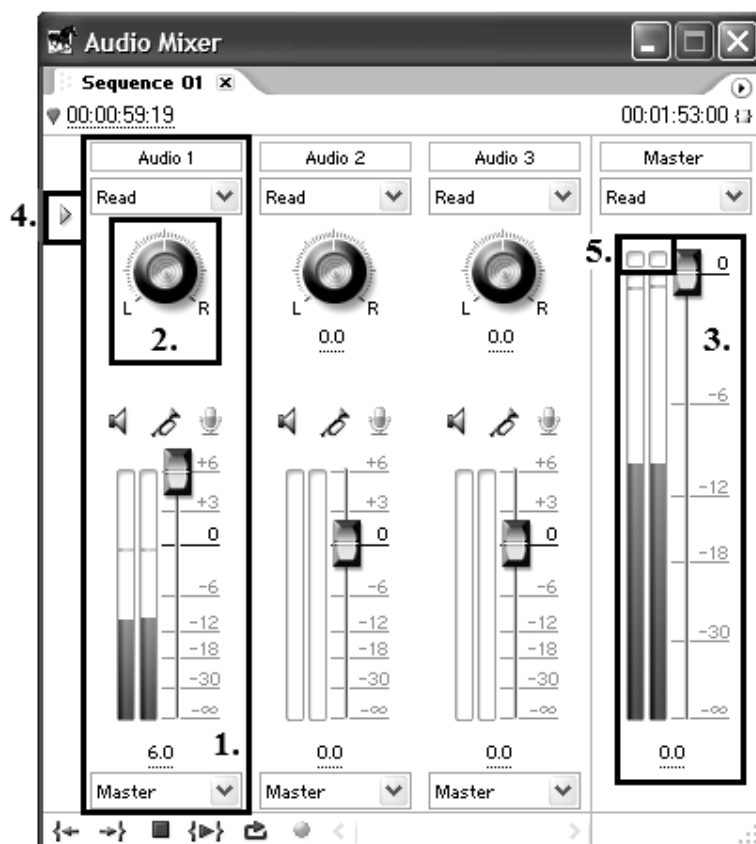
Audio Mixer

Sequence 01

00:00:59:19

00:01:53:00

Audio 1

Audio 2

Audio 3

Master

Read

Read

Read

Read

4.

L R

2.

L R

0.0

L R

0.0

5.

0

3.

-6

+6

+3

0

-6

-12

-18

-30

$-\infty$

+6

+3

0

-6

-12

-18

-30

$-\infty$

+6

+3

0

-6

-12

-18

-30

$-\infty$

-12

-18

-30

$-\infty$

6.0

1.

0.0

0.0

0.0

Master

Master

Master